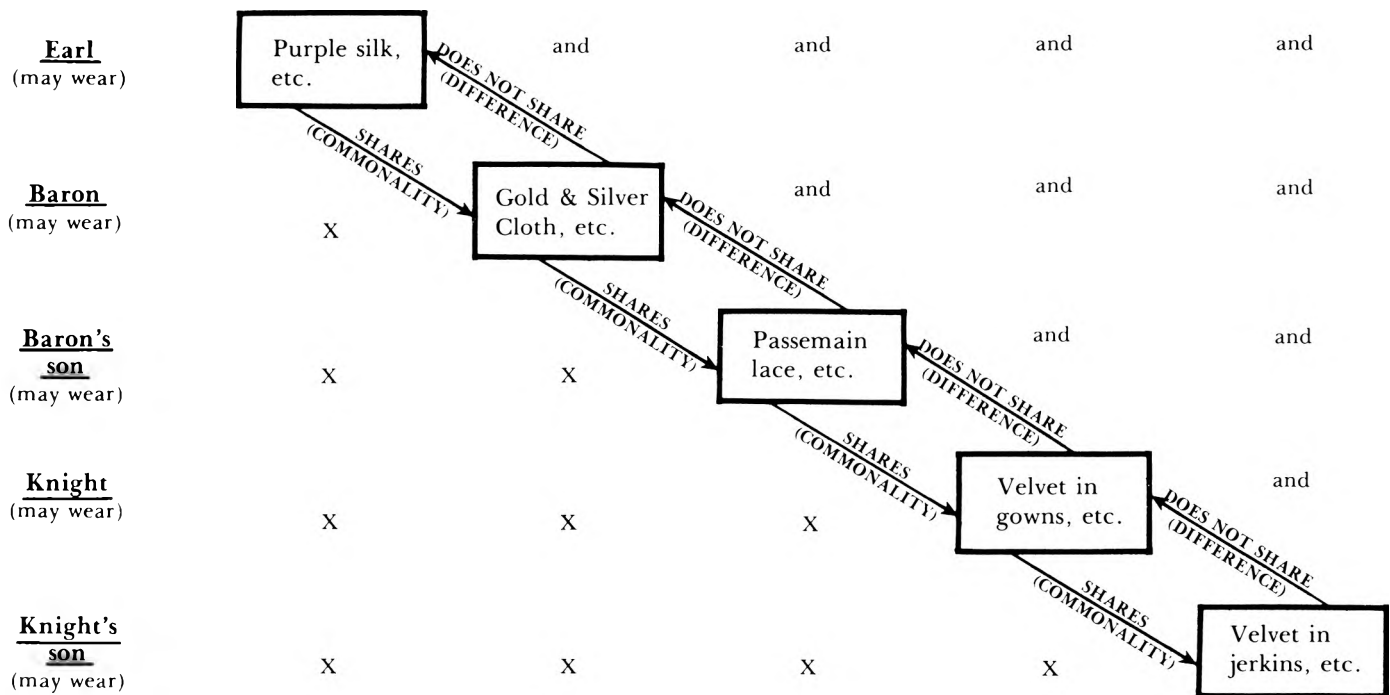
Earl
(may wear)

Purple silk, etc.

DOES NOT SHARE (DIFFERENCE)

and

and

and

and

SHARES (COMMONALITY)

Baron
(may wear)

X

Gold & Silver Cloth, etc.

DOES NOT SHARE (DIFFERENCE)

and

and

and

SHARES (COMMONALITY)

Baron's son
(may wear)

X

X

Passemain lace, etc.

DOES NOT SHARE (DIFFERENCE)

and

and

SHARES (COMMONALITY)

Knight
(may wear)

X

X

X

Velvet in gowns, etc.

DOES NOT SHARE (DIFFERENCE)

and

SHARES (COMMONALITY)

Knight's son
(may wear)

X

X

X

X

Velvet in jerkins, etc.